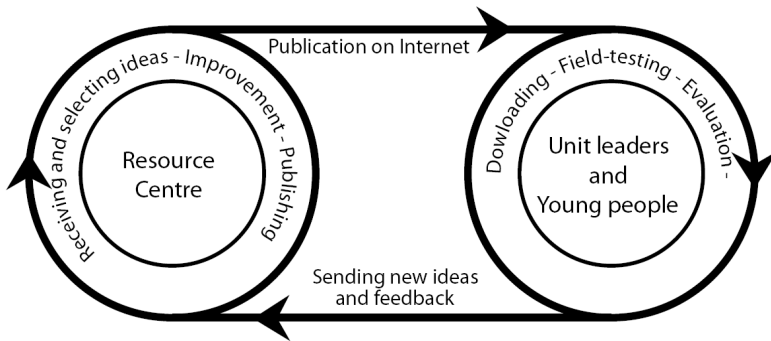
Publication on Internet

Receiving and selecting ideas - Improvement - Publishing

Resource Centre

Dowloading - Field-testing - Evaluation -

Unit leaders and Young people

Sending new ideas and feedback